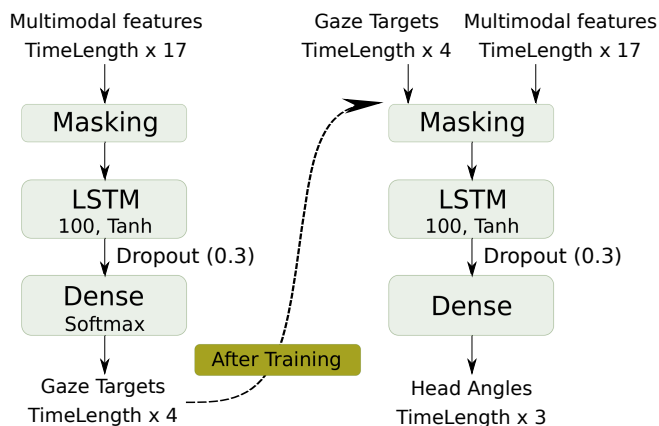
Multimodal features
TimeLength x 17

Masking

LSTM
100, Tanh

Dropout (0.3)

Dense
Softmax

Gaze Targets
TimeLength x 4

After Training

Gaze Targets
TimeLength x 4

Multimodal features
TimeLength x 17

Masking

LSTM
100, Tanh

Dropout (0.3)

Dense

Head Angles
TimeLength x 3